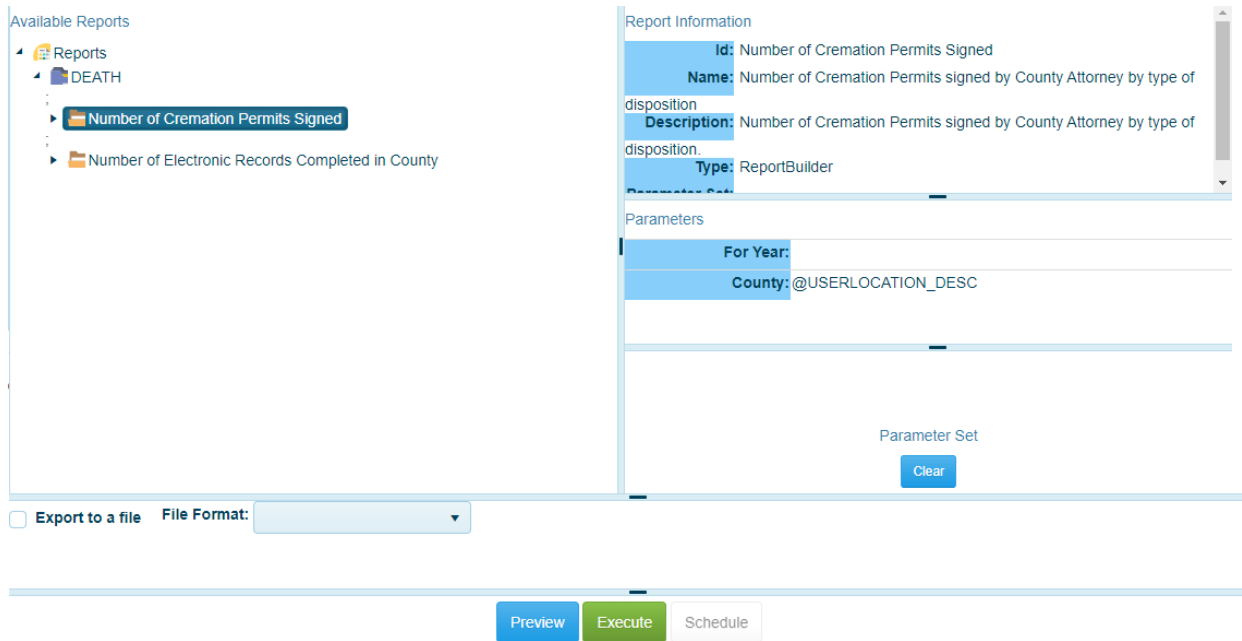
Available Reports

Reports

DEATH

;

Number of Cremation Permits Signed

;

Number of Electronic Records Completed in County

Report Information

Id: Number of Cremation Permits Signed

Name: Number of Cremation Permits signed by County Attorney by type of disposition

Description: Number of Cremation Permits signed by County Attorney by type of disposition.

Type: ReportBuilder

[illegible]

Parameters

For Year:

County: @USERLOCATION_DESC

Parameter Set

Clear

Export to a file

File Format:

Preview

Execute

Schedule